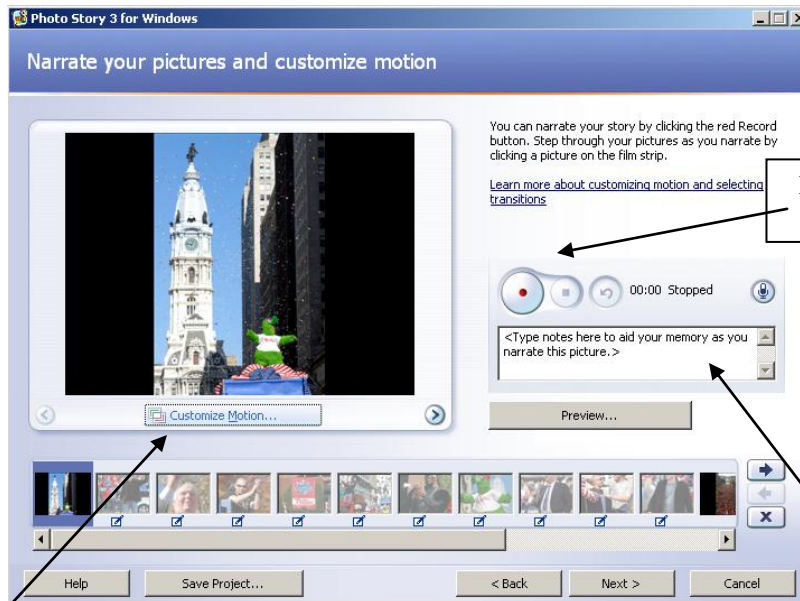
Photo Story 3 for Windows

Narrate your pictures and customize motion

You can narrate your story by clicking the red Record button. Step through your pictures as you narrate by clicking a picture on the film strip.

Learn more about customizing motion and selecting transitions

00:00 Stopped

<Type notes here to aid your memory as you narrate this picture.>

Customize Motion...

Preview...

Help

Save Project...

< Back

Next >

Cancel